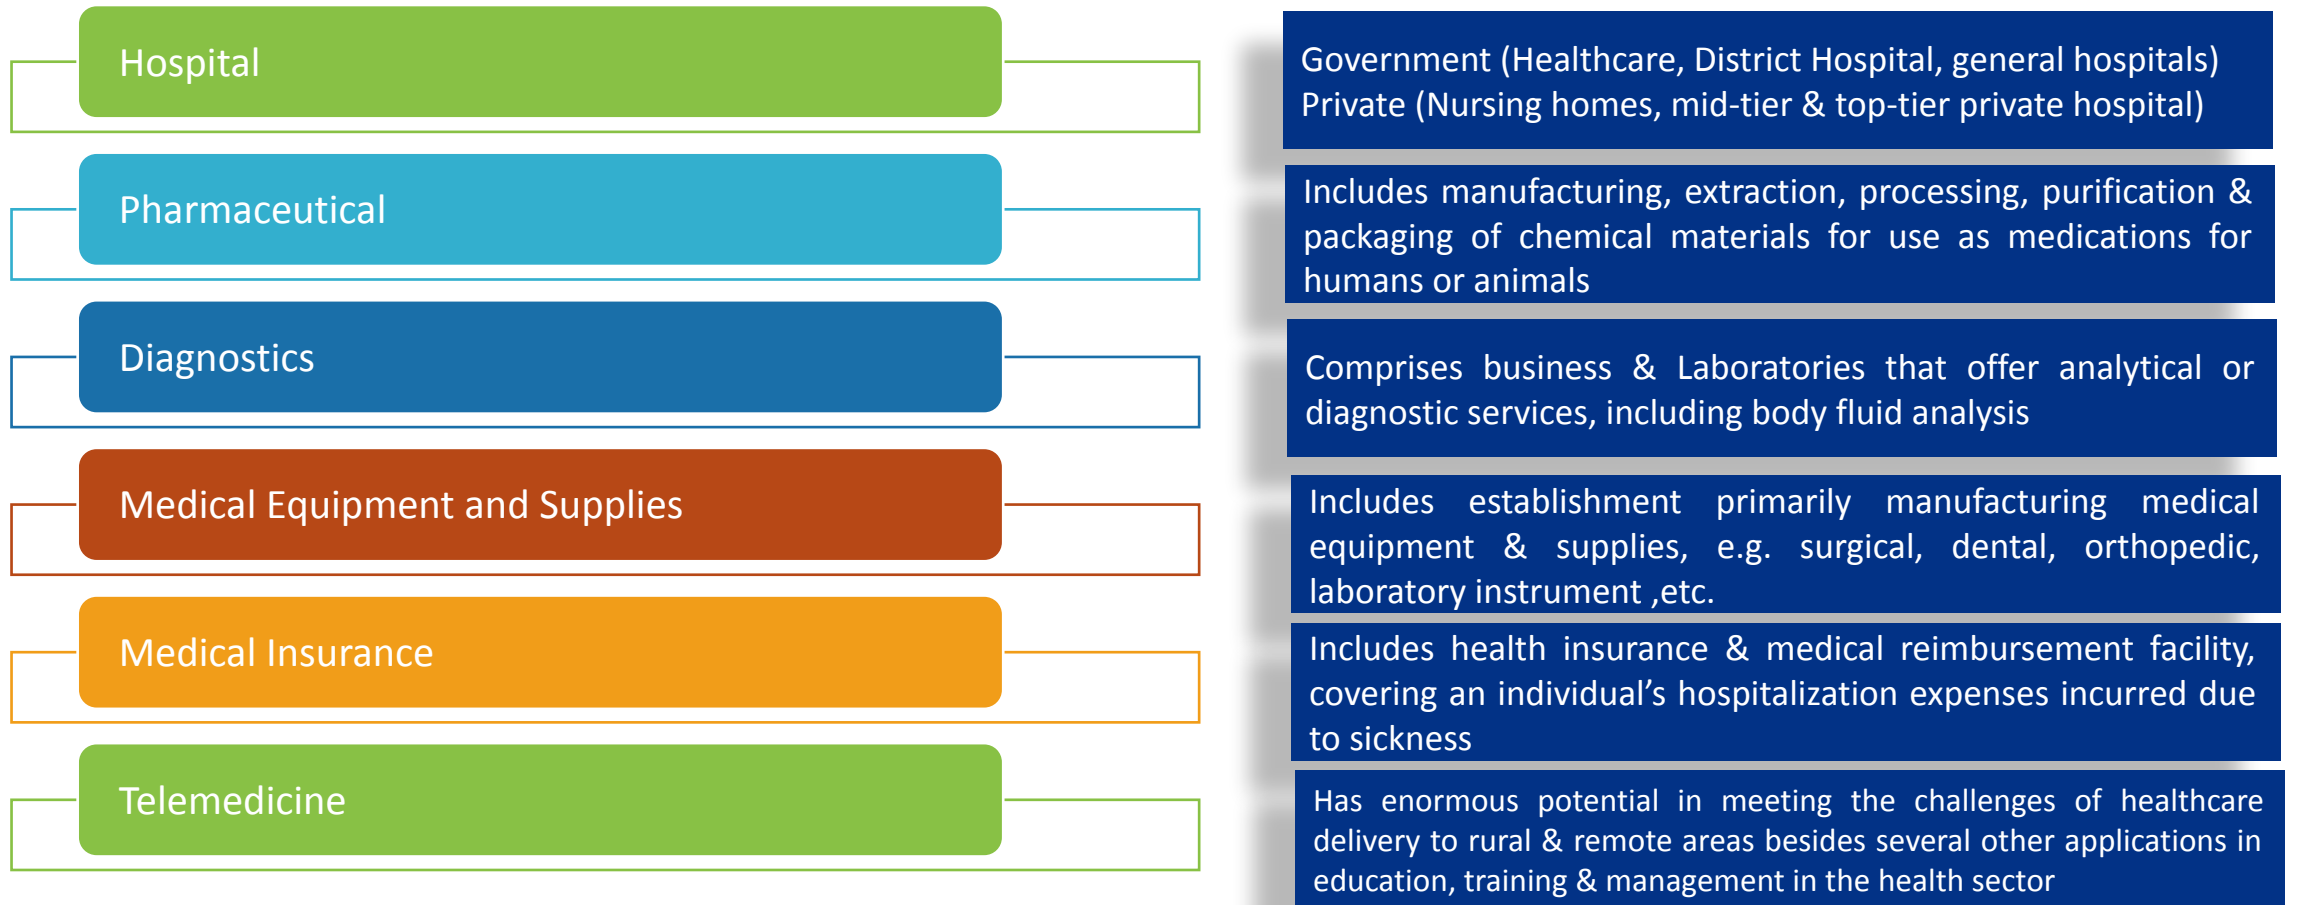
Hospital

Pharmaceutical

Diagnostics

Medical Equipment and Supplies

Medical Insurance

Telemedicine

Government (Healthcare, District Hospital, general hospitals)
Private (Nursing homes, mid-tier & top-tier private hospital)

Includes manufacturing, extraction, processing, purification & packaging of chemical materials for use as medications for humans or animals

Comprises business & Laboratories that offer analytical or diagnostic services, including body fluid analysis

Includes establishment primarily manufacturing medical equipment & supplies, e.g. surgical, dental, orthopedic, laboratory instrument ,etc.

Includes health insurance & medical reimbursement facility, covering an individual's hospitalization expenses incurred due to sickness

Has enormous potential in meeting the challenges of healthcare delivery to rural & remote areas besides several other applications in education, training & management in the health sector